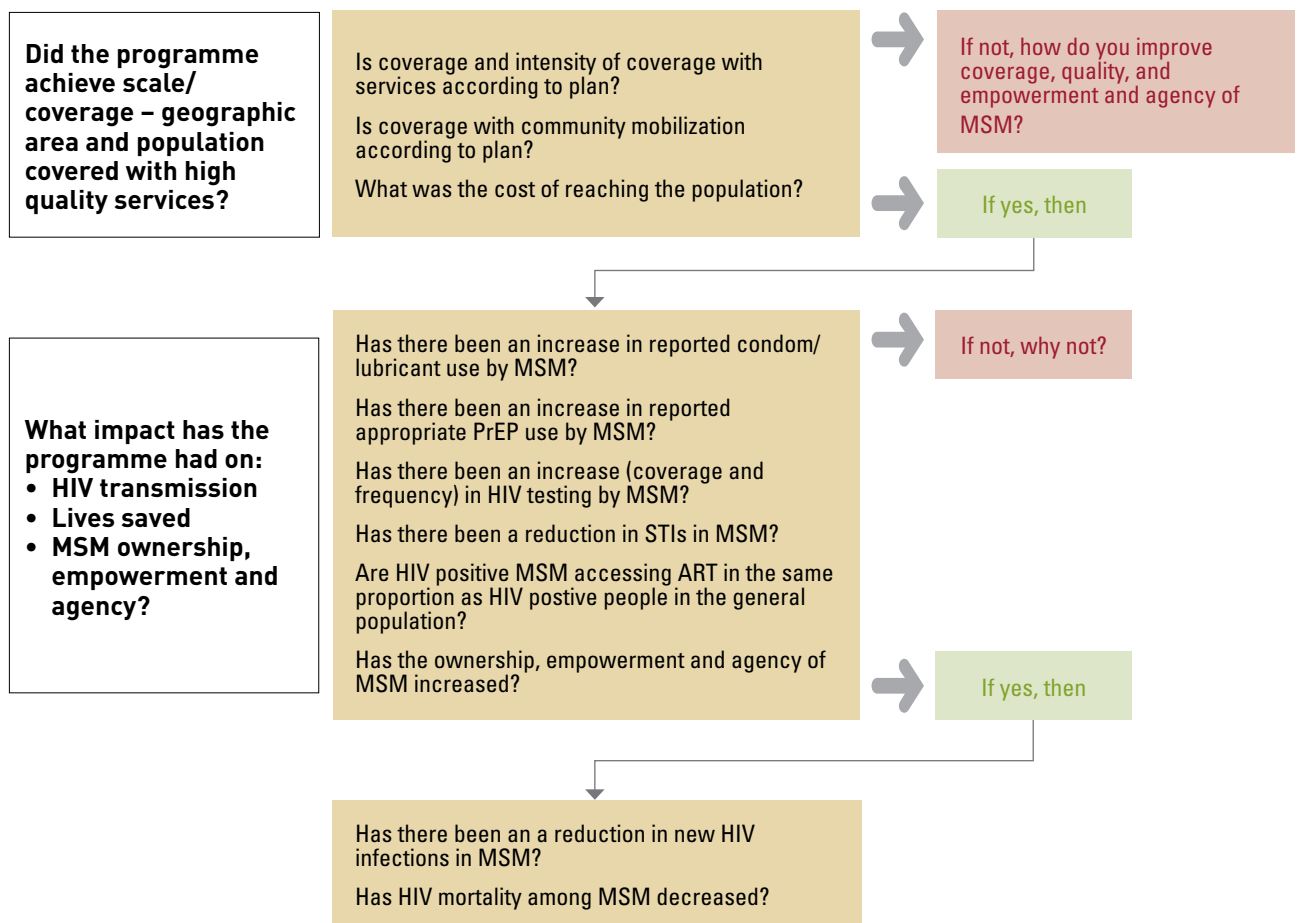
Did the programme achieve scale/ coverage – geographic area and population covered with high quality services?

Is coverage and intensity of coverage with services according to plan?

Is coverage with community mobilization according to plan?

What was the cost of reaching the population?

If not, how do you improve coverage, quality, and empowerment and agency of MSM?

If yes, then

What impact has the programme had on:
• HIV transmission
• Lives saved
• MSM ownership, empowerment and agency?

Has there been an increase in reported condom/ lubricant use by MSM?

Has there been an increase in reported appropriate PrEP use by MSM?

Has there been an increase (coverage and frequency) in HIV testing by MSM?

Has there been a reduction in STIs in MSM?

Are HIV positive MSM accessing ART in the same proportion as HIV postive people in the general population?

Has the ownership, empowerment and agency of MSM increased?

If not, why not?

If yes, then

Has there been an a reduction in new HIV infections in MSM?

Has HIV mortality among MSM decreased?